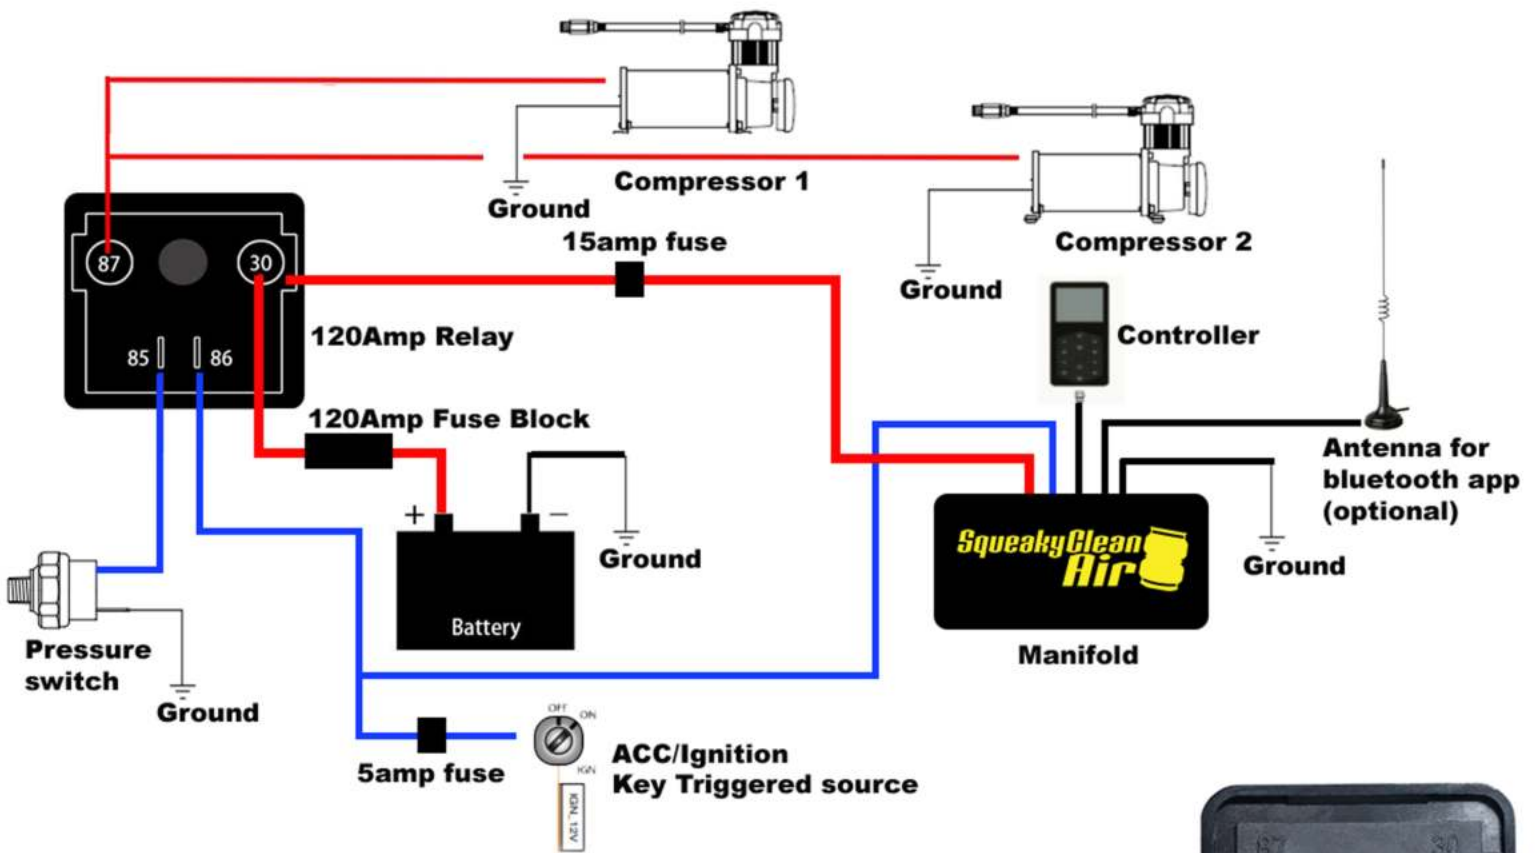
Compressor 1

Ground

Compressor 2

Ground

15amp fuse

87

30

85

86

120Amp Relay

Controller

120Amp Fuse Block

Antenna for bluetooth app (optional)

+

−

Ground

SqueakyClean Air

Ground

Battery

Manifold

Pressure switch

Ground

OFF

ON

IGN

5amp fuse

ACC/Ignition Key Triggered source

IGN 12V